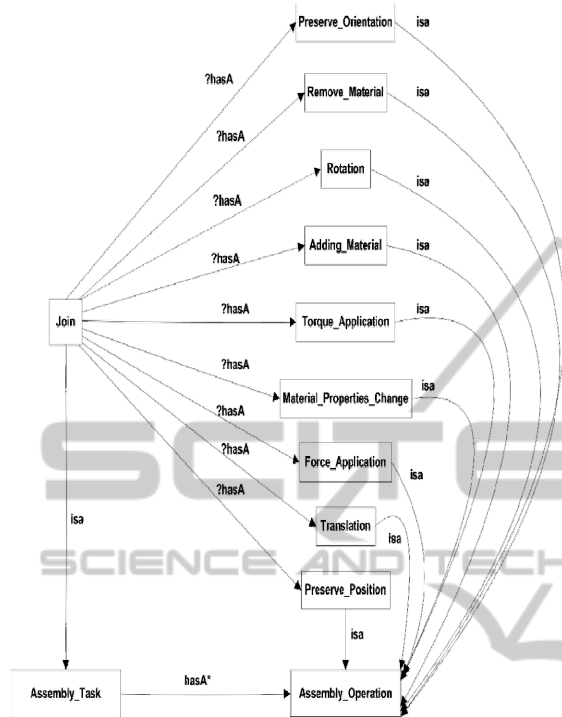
Preserve_Orientation
isa
?hasA
Remove_Material
isa
?hasA
Rotation
isa
?hasA
Adding_Material
isa
?hasA
Join
?hasA
Torque_Application
isa
?hasA
Material_Properties_Change
isa
?hasA
?hasA
Force_Application
isa
?hasA
isa
Translation
isa
Preserve_Position
isa
Assembly_Task
hasA*
Assembly_Operation
SCIENCE AND TECH